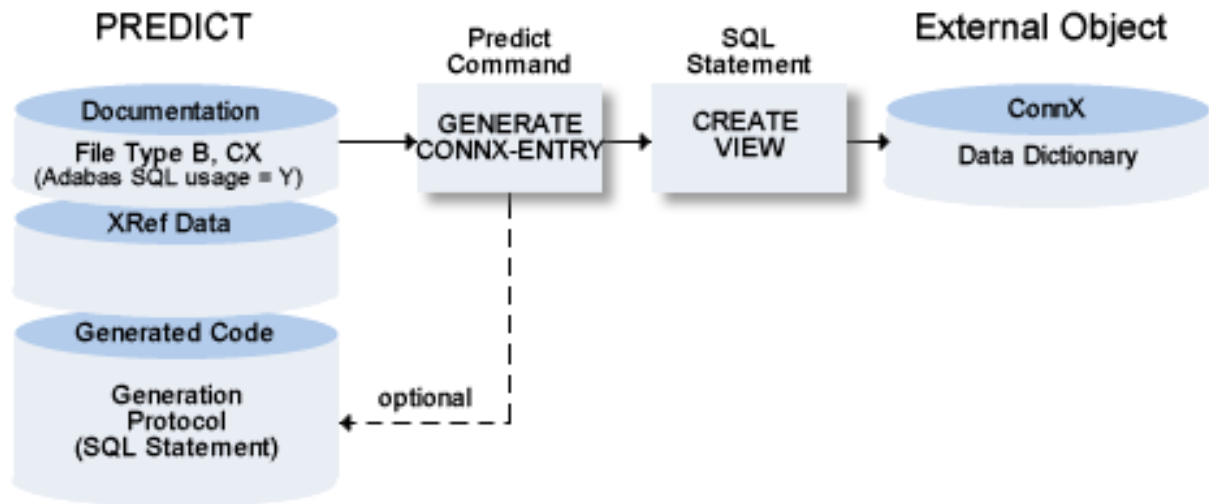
PREDICT

Predict Command

SQL Statement

External Object

Documentation

File Type B, CX
(Adabas SQL usage = Y)

GENERATE CONNX-ENTRY

CREATE VIEW

ConnX

Data Dictionary

XRef Data

Generated Code

Generation Protocol (SQL Statement)

optional